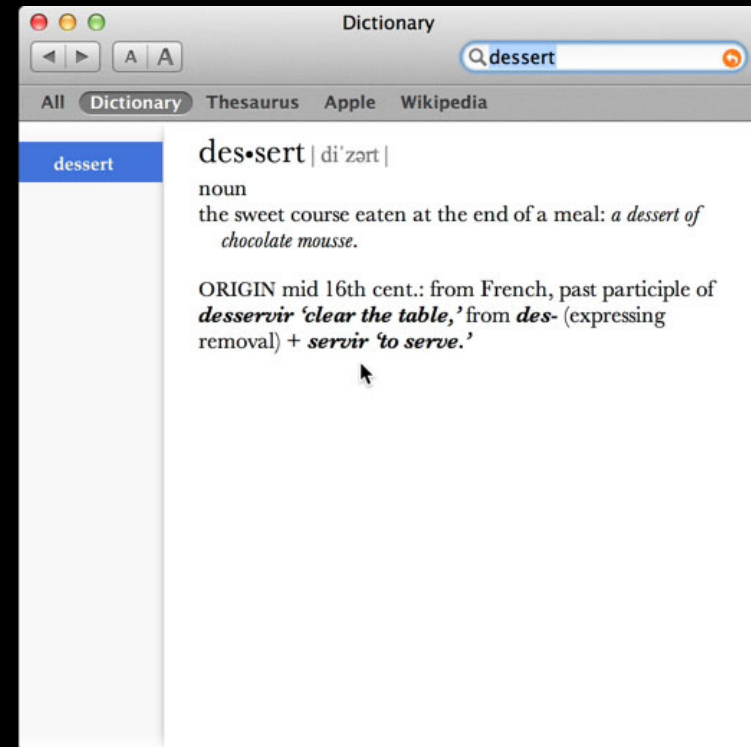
Dictionary

A A

dessert

All Dictionary Thesaurus Apple Wikipedia

dessert

des•sert | diˈzərt |

noun
the sweet course eaten at the end of a meal: *a dessert of chocolate mousse.*

ORIGIN mid 16th cent.: from French, past participle of ***desservir 'clear the table,'*** from ***des-*** (expressing removal) + ***servir 'to serve.'***